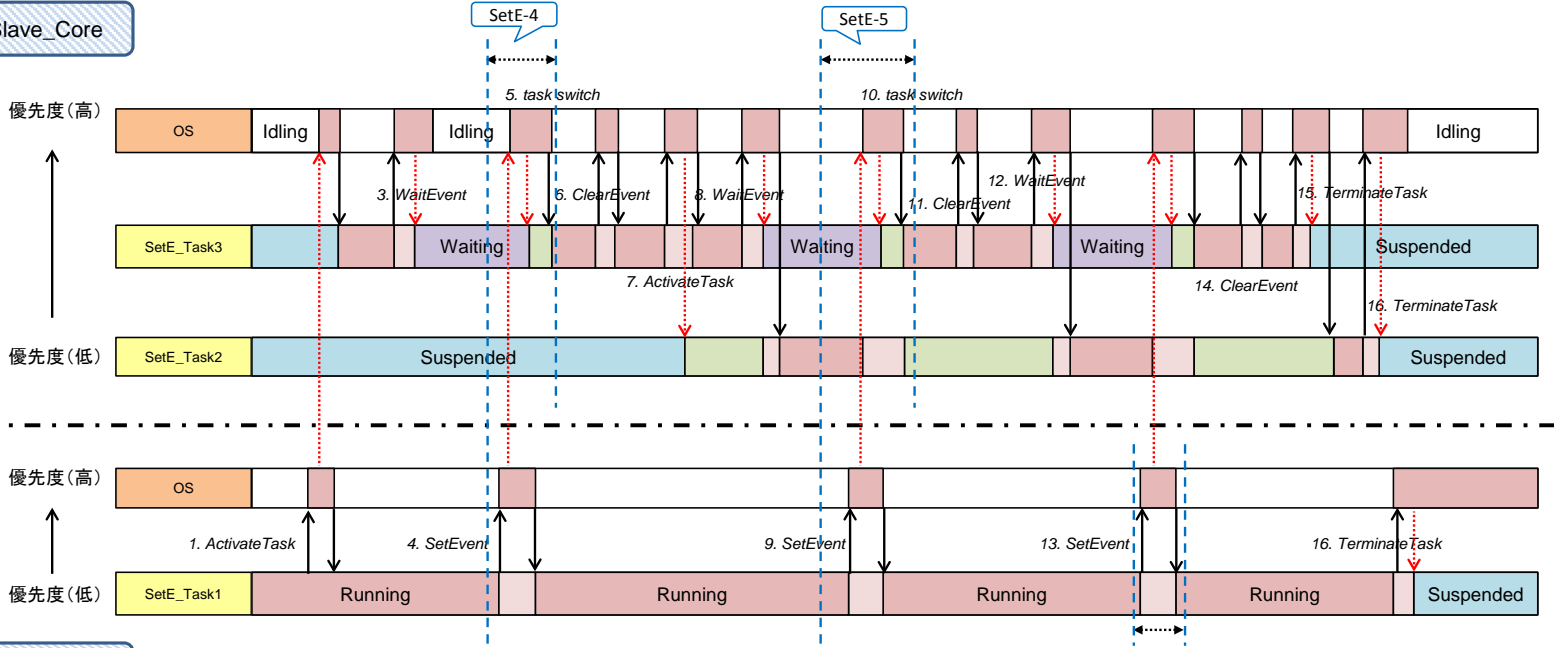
Slave_Core

SetE-4

SetE-5

5. task switch

10. task switch

優先度(高)

OS

Idling

Idling

Idling

3. WaitEvent

6. ClearEvent

8. WaitEvent

11. ClearEvent

12. WaitEvent

15. TerminateTask

SetE_Task3

Waiting

Waiting

Waiting

Suspended

7. ActivateTask

14. ClearEvent

16. TerminateTask

優先度(低)

SetE_Task2

Suspended

Suspended

優先度(高)

OS

1. ActivateTask

4. SetEvent

9. SetEvent

13. SetEvent

16. TerminateTask

優先度(低)

SetE_Task1

Running

Running

Running

Running

Suspended